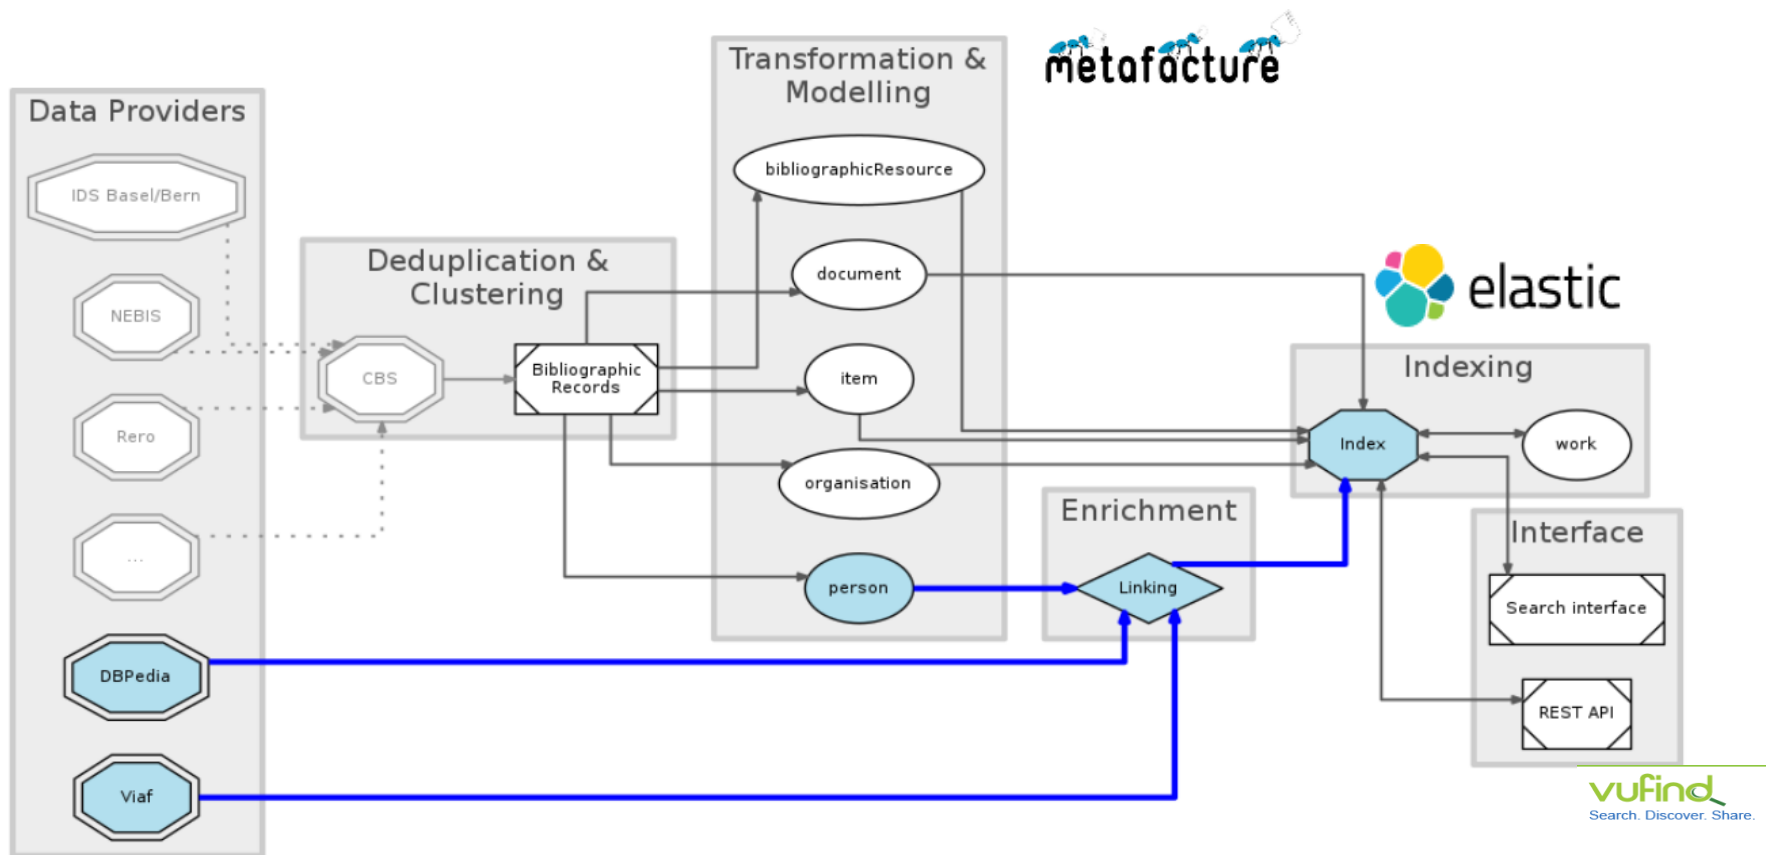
Data Providers

IDS Basel/Bern

NEBIS

Rero

...

DBPedia

Viaf

Deduplication & Clustering

CBS

Bibliographic Records

Transformation & Modelling

bibliographicResource

document

item

organisation

person

metafacture

elastic

Indexing

Index

work

Enrichment

Linking

Interface

Search interface

REST API

vufind
Search. Discover. Share.